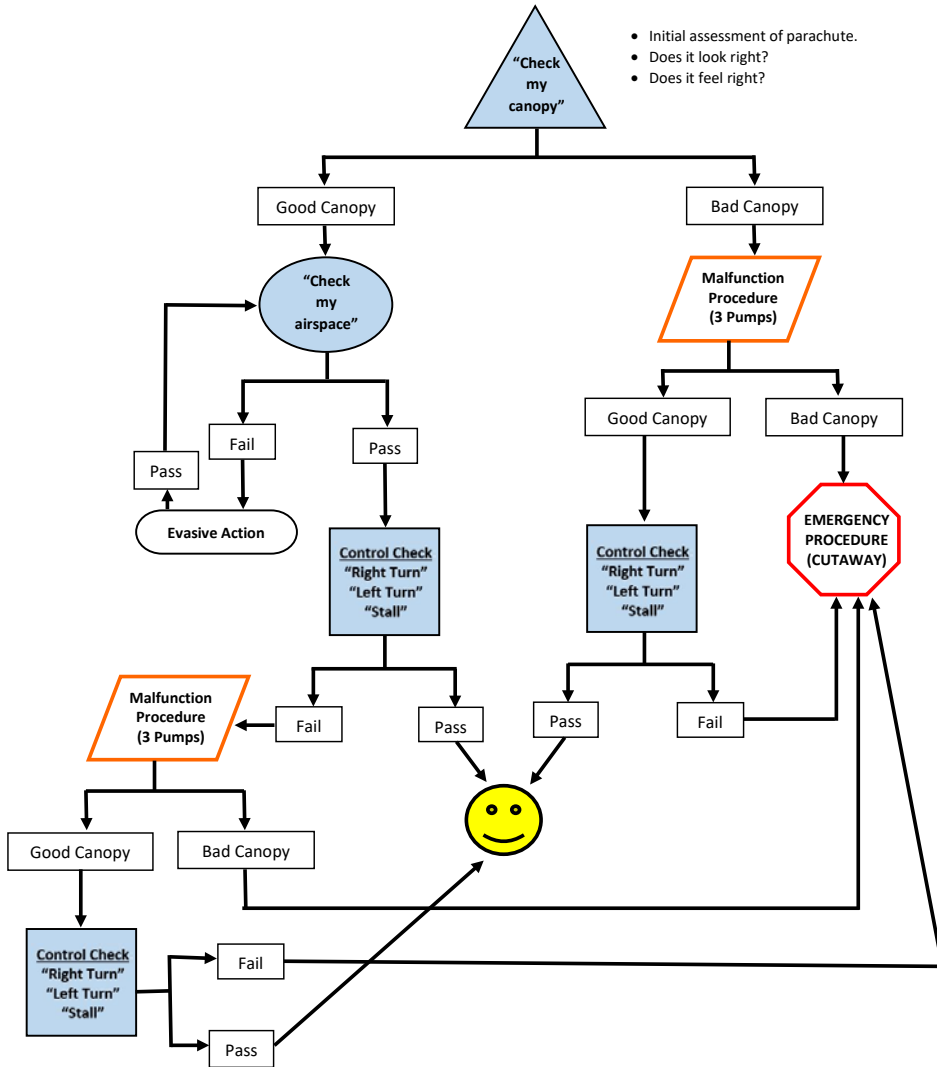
"Check my canopy"

• Initial assessment of parachute.
• Does it look right?
• Does it feel right?

Good Canopy

Bad Canopy

"Check my airspace"

Malfunction Procedure (3 Pumps)

Fail

Pass

Pass

Evasive Action

Good Canopy

Bad Canopy

EMERGENCY PROCEDURE (CUTAWAY)

Control Check
"Right Turn"
"Left Turn"
"Stall"

Control Check
"Right Turn"
"Left Turn"
"Stall"

Malfunction Procedure (3 Pumps)

Fail

Pass

Pass

Fail

Good Canopy

Bad Canopy

Control Check
"Right Turn"
"Left Turn"
"Stall"

Fail

Pass